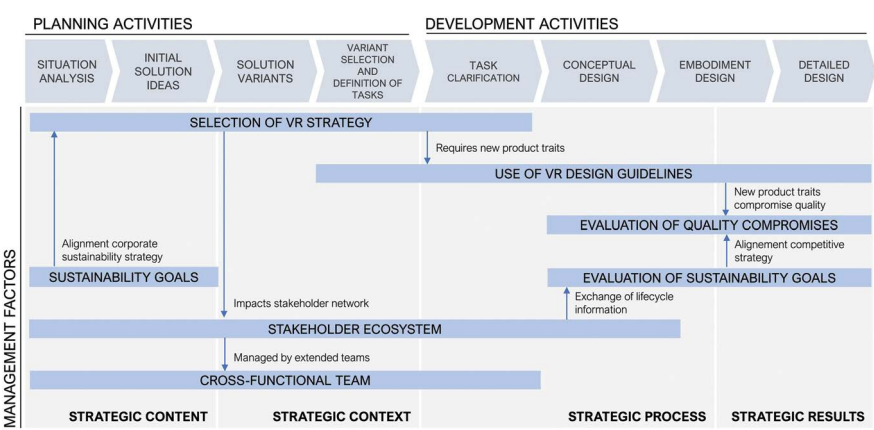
PLANNING ACTIVITIES

DEVELOPMENT ACTIVITIES

SITUATION ANALYSIS

INITIAL SOLUTION IDEAS

SOLUTION VARIANTS

VARIANT SELECTION AND DEFINITION OF TASKS

TASK CLARIFICATION

CONCEPTUAL DESIGN

EMBODIMENT DESIGN

DETAILED DESIGN

MANAGEMENT FACTORS

SELECTION OF VR STRATEGY

Requires new product traits

USE OF VR DESIGN GUIDELINES

New product traits compromise quality

EVALUATION OF QUALITY COMPROMISES

Alignment corporate sustainability strategy

Alignement competitive strategy

SUSTAINABILITY GOALS

EVALUATION OF SUSTAINABILITY GOALS

Impacts stakeholder network

Exchange of lifecycle information

STAKEHOLDER ECOSYSTEM

Managed by extended teams

CROSS-FUNCTIONAL TEAM

STRATEGIC CONTENT

STRATEGIC CONTEXT

STRATEGIC PROCESS

STRATEGIC RESULTS